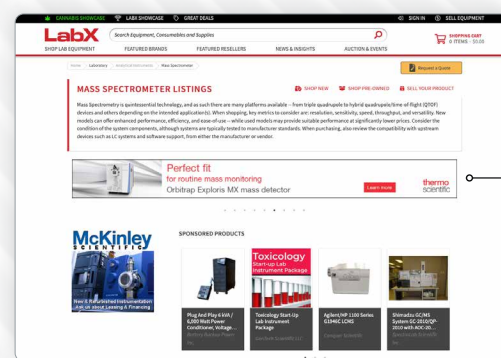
CANNABIS SHOWCASE LABX SHOWCASE GREAT DEALS SIGN IN SELL EQUIPMENT

LabX

Search Equipment, Consumables and Supplies

SHOPPING CART 0 ITEMS - $0.00

SHOP LAB EQUIPMENT FEATURED BRANDS FEATURED RESELLERS NEWS & INSIGHTS AUCTION & EVENTS

Home / Laboratory / Analytical Instruments / Mass Spectrometer

Request a Quote

MASS SPECTROMETER LISTINGS

SHOP NEW SHOP PRE-OWNED SELL YOUR PRODUCT

Mass Spectrometry is quintessential technology, and as such there are many platforms available – from triple quadrupole to hybrid quadrupole/time of flight (QTOF) devices and others depending on the intended application(s). When shopping, key metrics to consider are: resolution, sensitivity, speed, throughput, and versatility. New models can offer enhanced performance, efficiency, and ease-of-use – while used models may provide suitable performance at significantly lower prices. Consider the condition of the system components, although systems are typically tested to manufacturer standards. When purchasing, also review the compatibility with upstream devices such as LC systems and software support, from either the manufacturer or vendor.

Perfect fit for routine mass monitoring
Orbitrap Exploris MX mass detector

Learn more

thermo scientific

McKinley SCIENTIFIC

New & Refurbished Instrumentation ask us about Leasing & Financing

SPONSORED PRODUCTS

Toxicology Start-up Lab Instrument Package

Plug And Play 6 kVA / 6,000 Watt Power Conditioner, Voltage ...

Toxicology Start-Up Lab Instrument Package

Agilent/HP 1100 Series G1946C LC/MS

Shimadzu GC/MS System GC-2010/QP-2010 with AOC-20...